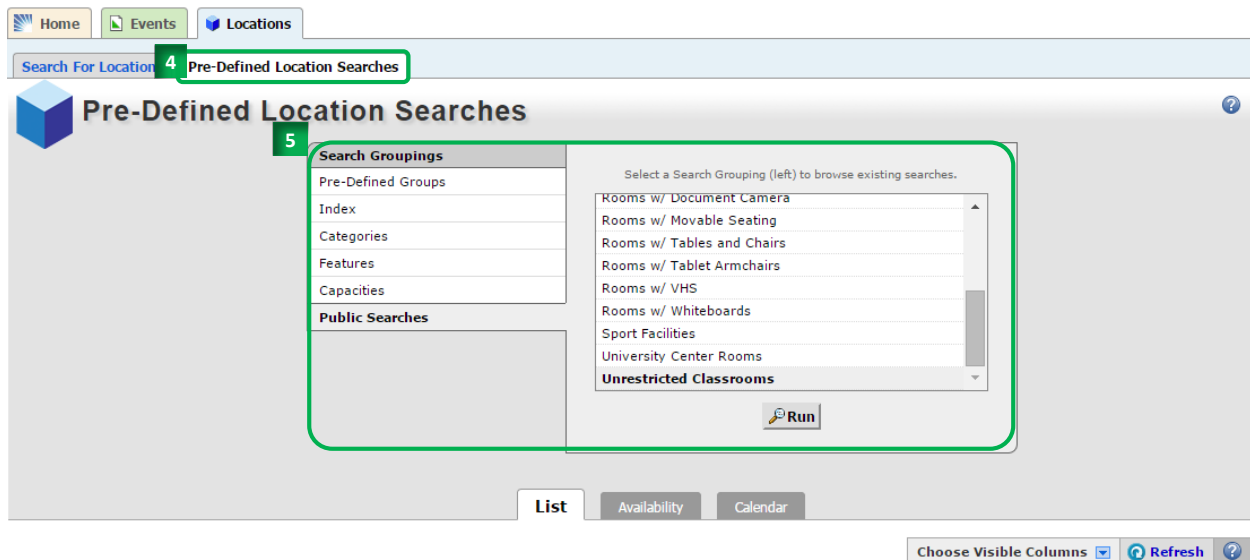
Home Events Locations

Search For Location 4 Pre-Defined Location Searches

Pre-Defined Location Searches

5

Search Groupings
Pre-Defined Groups
Index
Categories
Features
Capacities
Public Searches

Select a Search Grouping (left) to browse existing searches.

Rooms w/ Document Camera
Rooms w/ Movable Seating
Rooms w/ Tables and Chairs
Rooms w/ Tablet Armchairs
Rooms w/ VHS
Rooms w/ Whiteboards
Sport Facilities
University Center Rooms
Unrestricted Classrooms

Run

List Availability Calendar

Choose Visible Columns Refresh